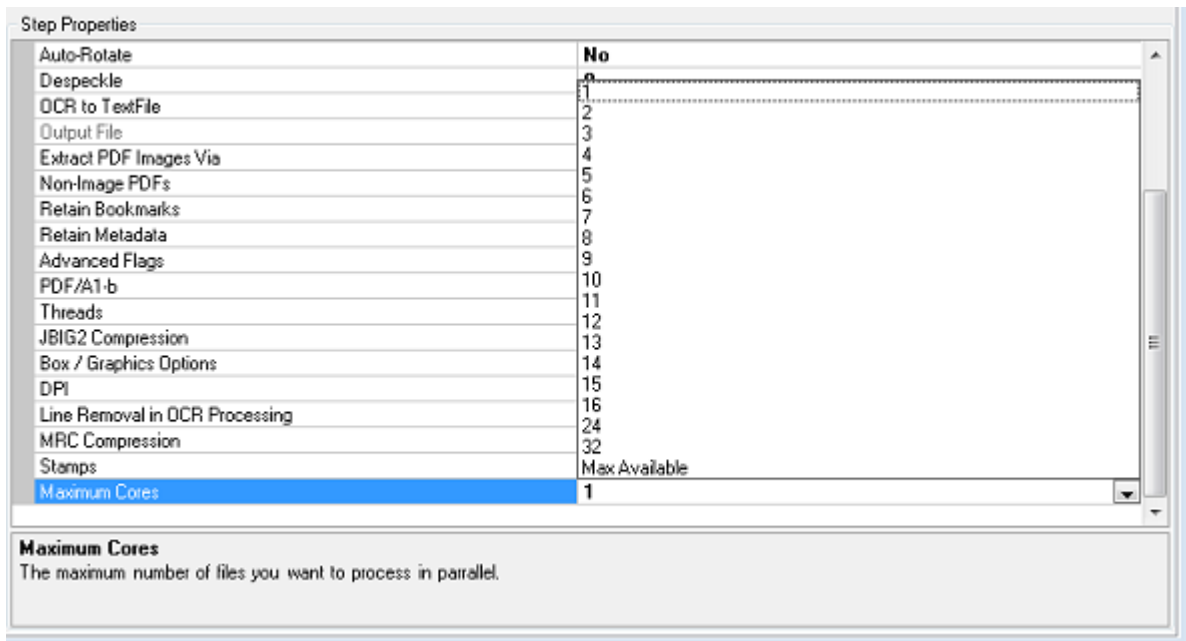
Step Properties

| | |
|---|---|
| Auto-Rotate | No |
| Despeckle | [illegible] |
| OCR to TextFile | |
| Output File | |
| Extract PDF Images Via | |
| Non-Image PDFs | |
| Retain Bookmarks | |
| Retain Metadata | |
| Advanced Flags | |
| PDF/A1-b | |
| Threads | |
| JBIG2 Compression | |
| Box / Graphics Options | |
| DPI | |
| Line Removal in OCR Processing | |
| MRC Compression | |
| Stamps | |
| Maximum Cores | 1 |

1
2
3
4
5
6
7
8
9
10
11
12
13
14
15
16
24
32
Max Available

Maximum Cores
The maximum number of files you want to process in parrallel.